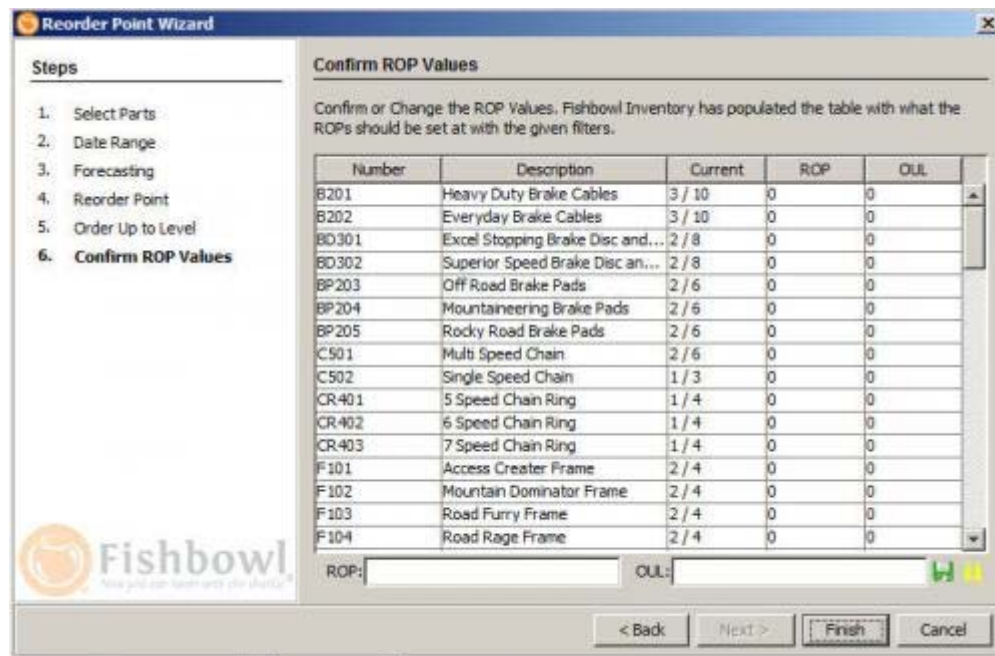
Reorder Point Wizard

Steps

1. Select Parts
2. Date Range
3. Forecasting
4. Reorder Point
5. Order Up to Level
6. Confirm ROP Values

Confirm ROP Values

Confirm or Change the ROP Values. Fishbowl Inventory has populated the table with what the ROPs should be set at with the given filters.

| Number | Description | Current | ROP | OUL |
|---|---|---|---|---|
| B201 | Heavy Duty Brake Cables | 3 / 10 | 0 | 0 |
| B202 | Everyday Brake Cables | 3 / 10 | 0 | 0 |
| BD301 | Excel Stopping Brake Disc and... | 2 / 8 | 0 | 0 |
| BD302 | Superior Speed Brake Disc an... | 2 / 8 | 0 | 0 |
| BP203 | Off Road Brake Pads | 2 / 6 | 0 | 0 |
| BP204 | Mountaineering Brake Pads | 2 / 6 | 0 | 0 |
| BP205 | Rocky Road Brake Pads | 2 / 6 | 0 | 0 |
| C501 | Multi Speed Chain | 2 / 6 | 0 | 0 |
| C502 | Single Speed Chain | 1 / 3 | 0 | 0 |
| CR401 | 5 Speed Chain Ring | 1 / 4 | 0 | 0 |
| CR402 | 6 Speed Chain Ring | 1 / 4 | 0 | 0 |
| CR403 | 7 Speed Chain Ring | 1 / 4 | 0 | 0 |
| F101 | Access Creater Frame | 2 / 4 | 0 | 0 |
| F102 | Mountain Dominator Frame | 2 / 4 | 0 | 0 |
| F103 | Road Furry Frame | 2 / 4 | 0 | 0 |
| F104 | Road Rage Frame | 2 / 4 | 0 | 0 |

ROP:
OUL:

Fishbowl
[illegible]

< Back
Next >
Finish
Cancel